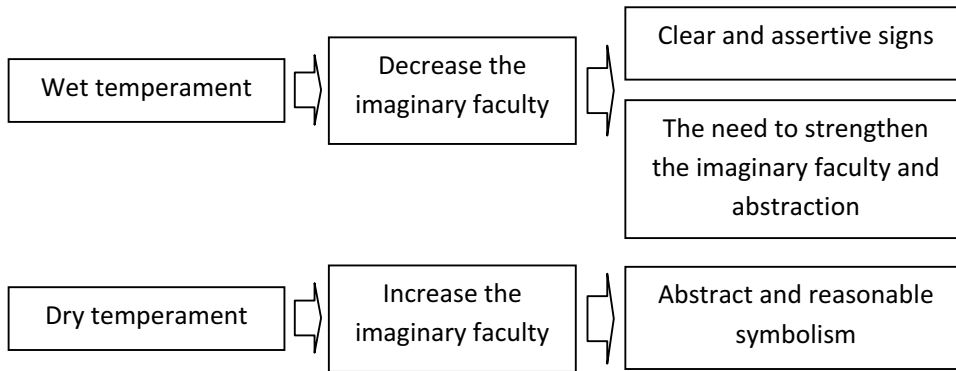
Wet temperament

Decrease the imaginary faculty

Clear and assertive signs

The need to strengthen the imaginary faculty and abstraction

Dry temperament

Increase the imaginary faculty

Abstract and reasonable symbolism